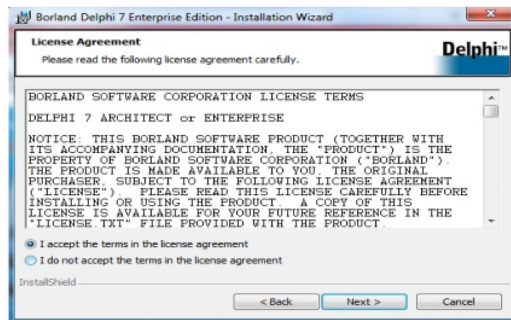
Borland Delphi 7 Enterprise Edition - Installation Wizard

License Agreement
Please read the following license agreement carefully.

Delphi™

BORLAND SOFTWARE CORPORATION LICENSE TERMS

DELPHI 7 ARCHITECT or ENTERPRISE

NOTICE: THIS BORLAND SOFTWARE PRODUCT (TOGETHER WITH ITS ACCOMPANYING DOCUMENTATION, THE "PRODUCT") IS THE PROPERTY OF BORLAND SOFTWARE CORPORATION ("BORLAND"). THE PRODUCT IS MADE AVAILABLE TO YOU, THE ORIGINAL PURCHASER, SUBJECT TO THE FOLLOWING LICENSE AGREEMENT ("LICENSE"). PLEASE READ THIS LICENSE CAREFULLY BEFORE INSTALLING OR USING THE PRODUCT. A COPY OF THIS LICENSE IS AVAILABLE FOR YOUR FUTURE REFERENCE IN THE "LICENSE.TXT" FILE PROVIDED WITH THE PRODUCT.

I accept the terms in the license agreement
I do not accept the terms in the license agreement

InstallShield

< Back Next > Cancel